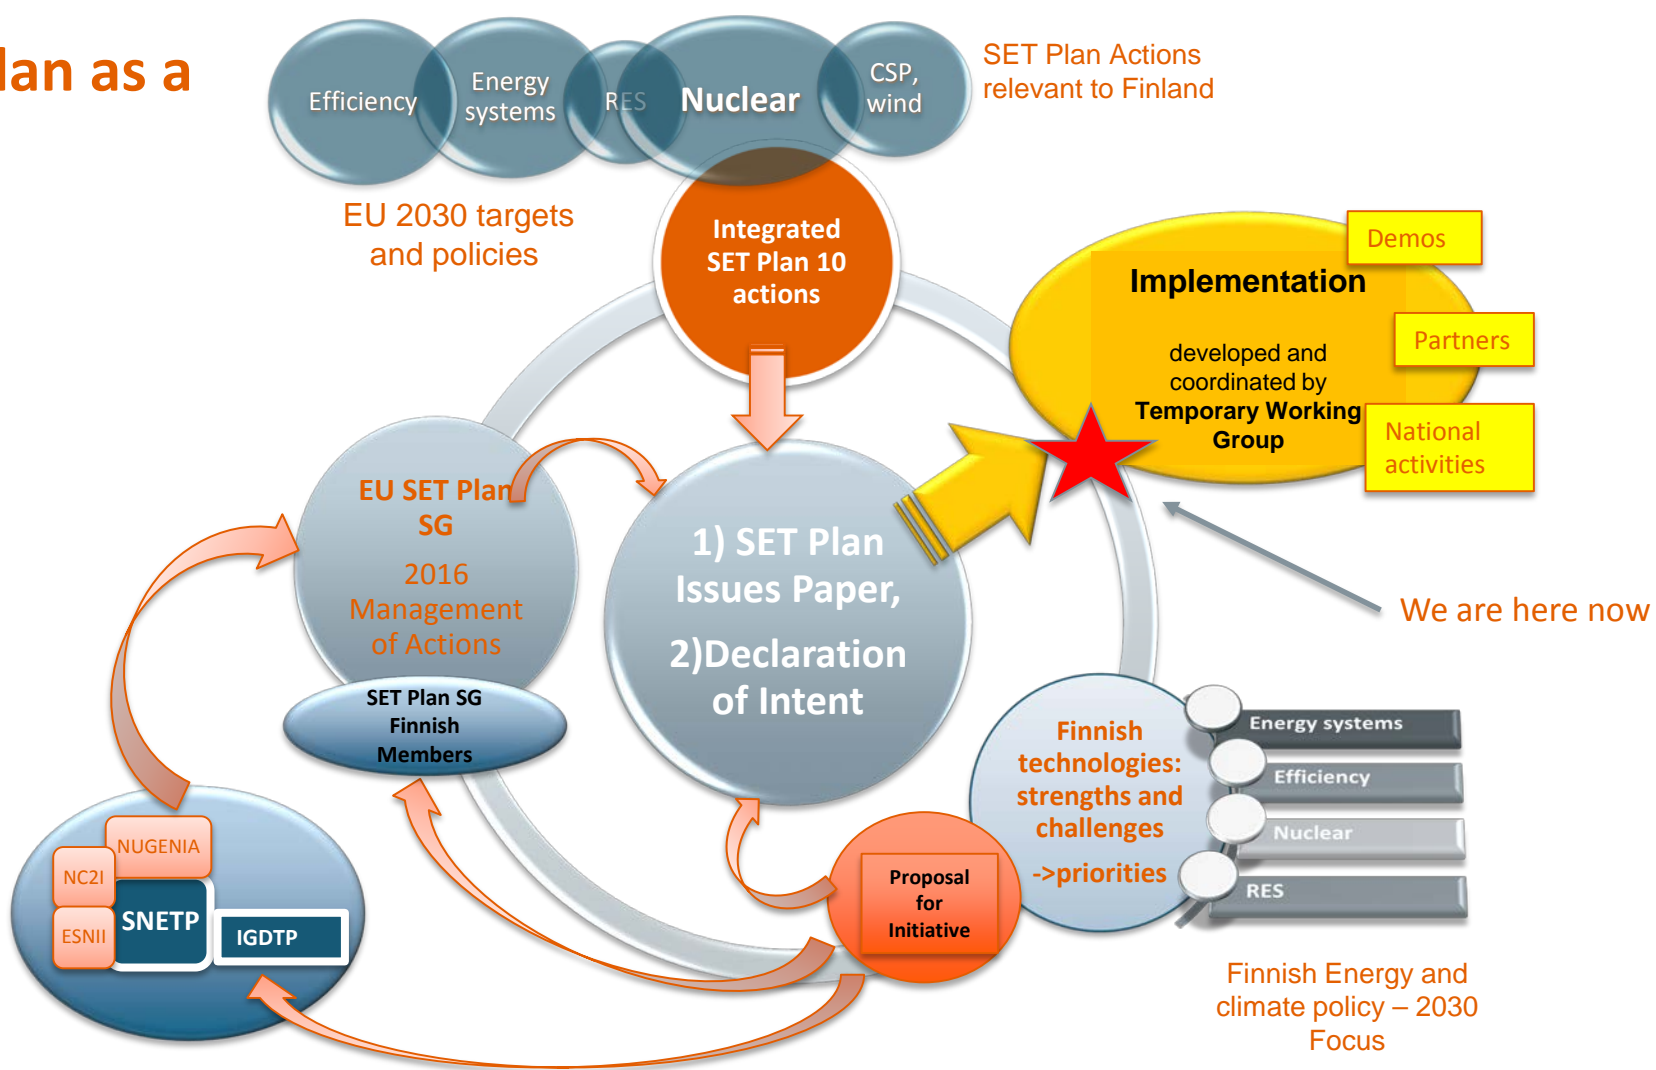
lan as a

Efficiency
Energy systems
RES
Nuclear
CSP, wind

SET Plan Actions relevant to Finland

EU 2030 targets and policies

Integrated SET Plan 10 actions

Demos

Implementation

developed and coordinated by **Temporary Working Group**

Partners

National activities

EU SET Plan SG
2016 Management of Actions

SET Plan SG Finnish Members

1) SET Plan Issues Paper,
2)Declaration of Intent

We are here now

Finnish technologies: strengths and challenges ->priorities

Energy systems
Efficiency
Nuclear
RES

NUGENIA
NC2I
ESNII
SNETP
IGDTP

Proposal for Initiative

Finnish Energy and climate policy – 2030 Focus